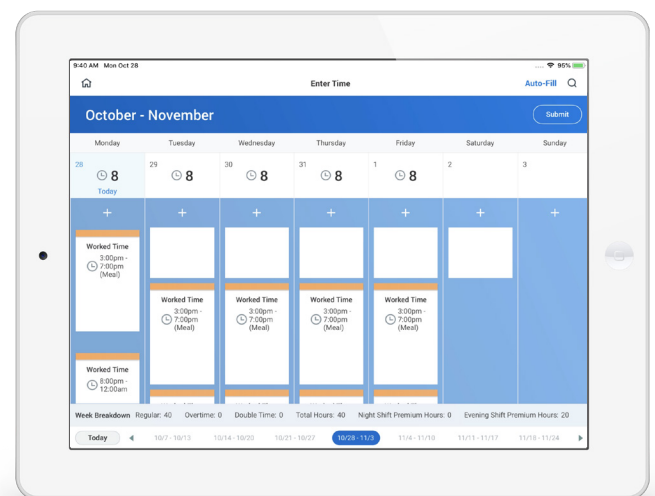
9:40 AM Mon Oct 28

95%

Enter Time

Auto-Fill

October - November

Submit

| Monday | Tuesday | Wednesday | Thursday | Friday | Saturday | Sunday |
|---|---|---|---|---|---|---|
| 28 8 Today | 29 8 | 30 8 | 31 8 | 1 8 | 2 | 3 |

+ + + + + + +

Worked Time
3:00pm - 7:00pm (Meal)

Worked Time
8:00pm - 12:00am

Worked Time
3:00pm - 7:00pm (Meal)

Worked Time
3:00pm - 7:00pm (Meal)

Worked Time
3:00pm - 7:00pm (Meal)

Worked Time
3:00pm - 7:00pm (Meal)

Week Breakdown Regular: 40 Overtime: 0 Double Time: 0 Total Hours: 40 Night Shift Premium Hours: 0 Evening Shift Premium Hours: 20

Today 10/7 - 10/13 10/14 - 10/20 10/21 - 10/27 10/28 - 11/3 11/4 - 11/10 11/11 - 11/17 11/18 - 11/24